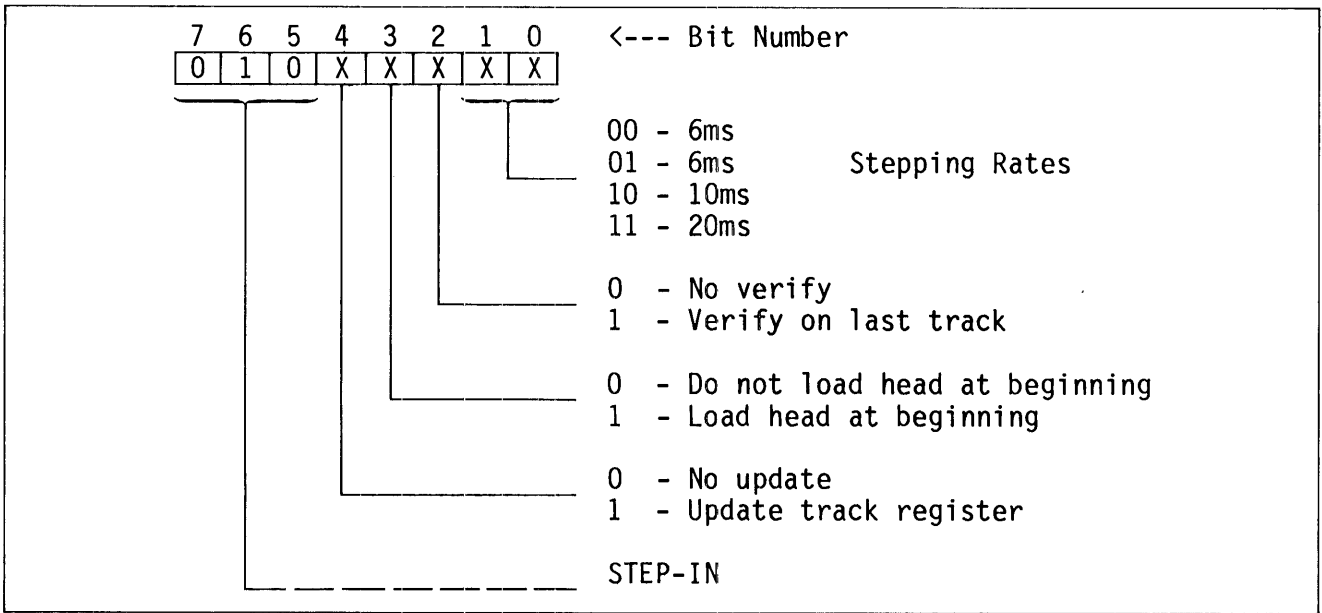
| 7 | 6 | 5 | 4 | 3 | 2 | 1 | 0 |
|---|---|---|---|---|---|---|---|
| 0 | 1 | 0 | X | X | X | X | X |

<--- Bit Number

00 - 6ms
01 - 6ms Stepping Rates
10 - 10ms
11 - 20ms

0 - No verify
1 - Verify on last track

0 - Do not load head at beginning
1 - Load head at beginning

0 - No update
1 - Update track register

STEP-IN